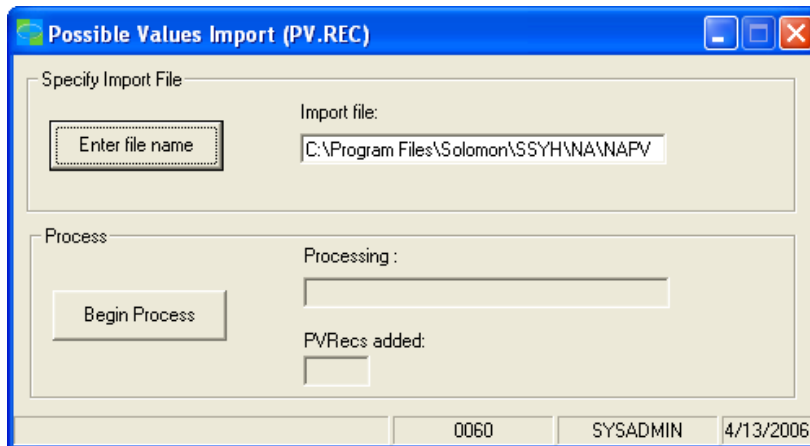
Possible Values Import (PV.REC)

Specify Import File

Enter file name

Import file:

C:\Program Files\Solomon\SSYH\NA\NAPV

Process

Processing :

Begin Process

PVRecs added:

0060 | SYSADMIN | 4/13/2006